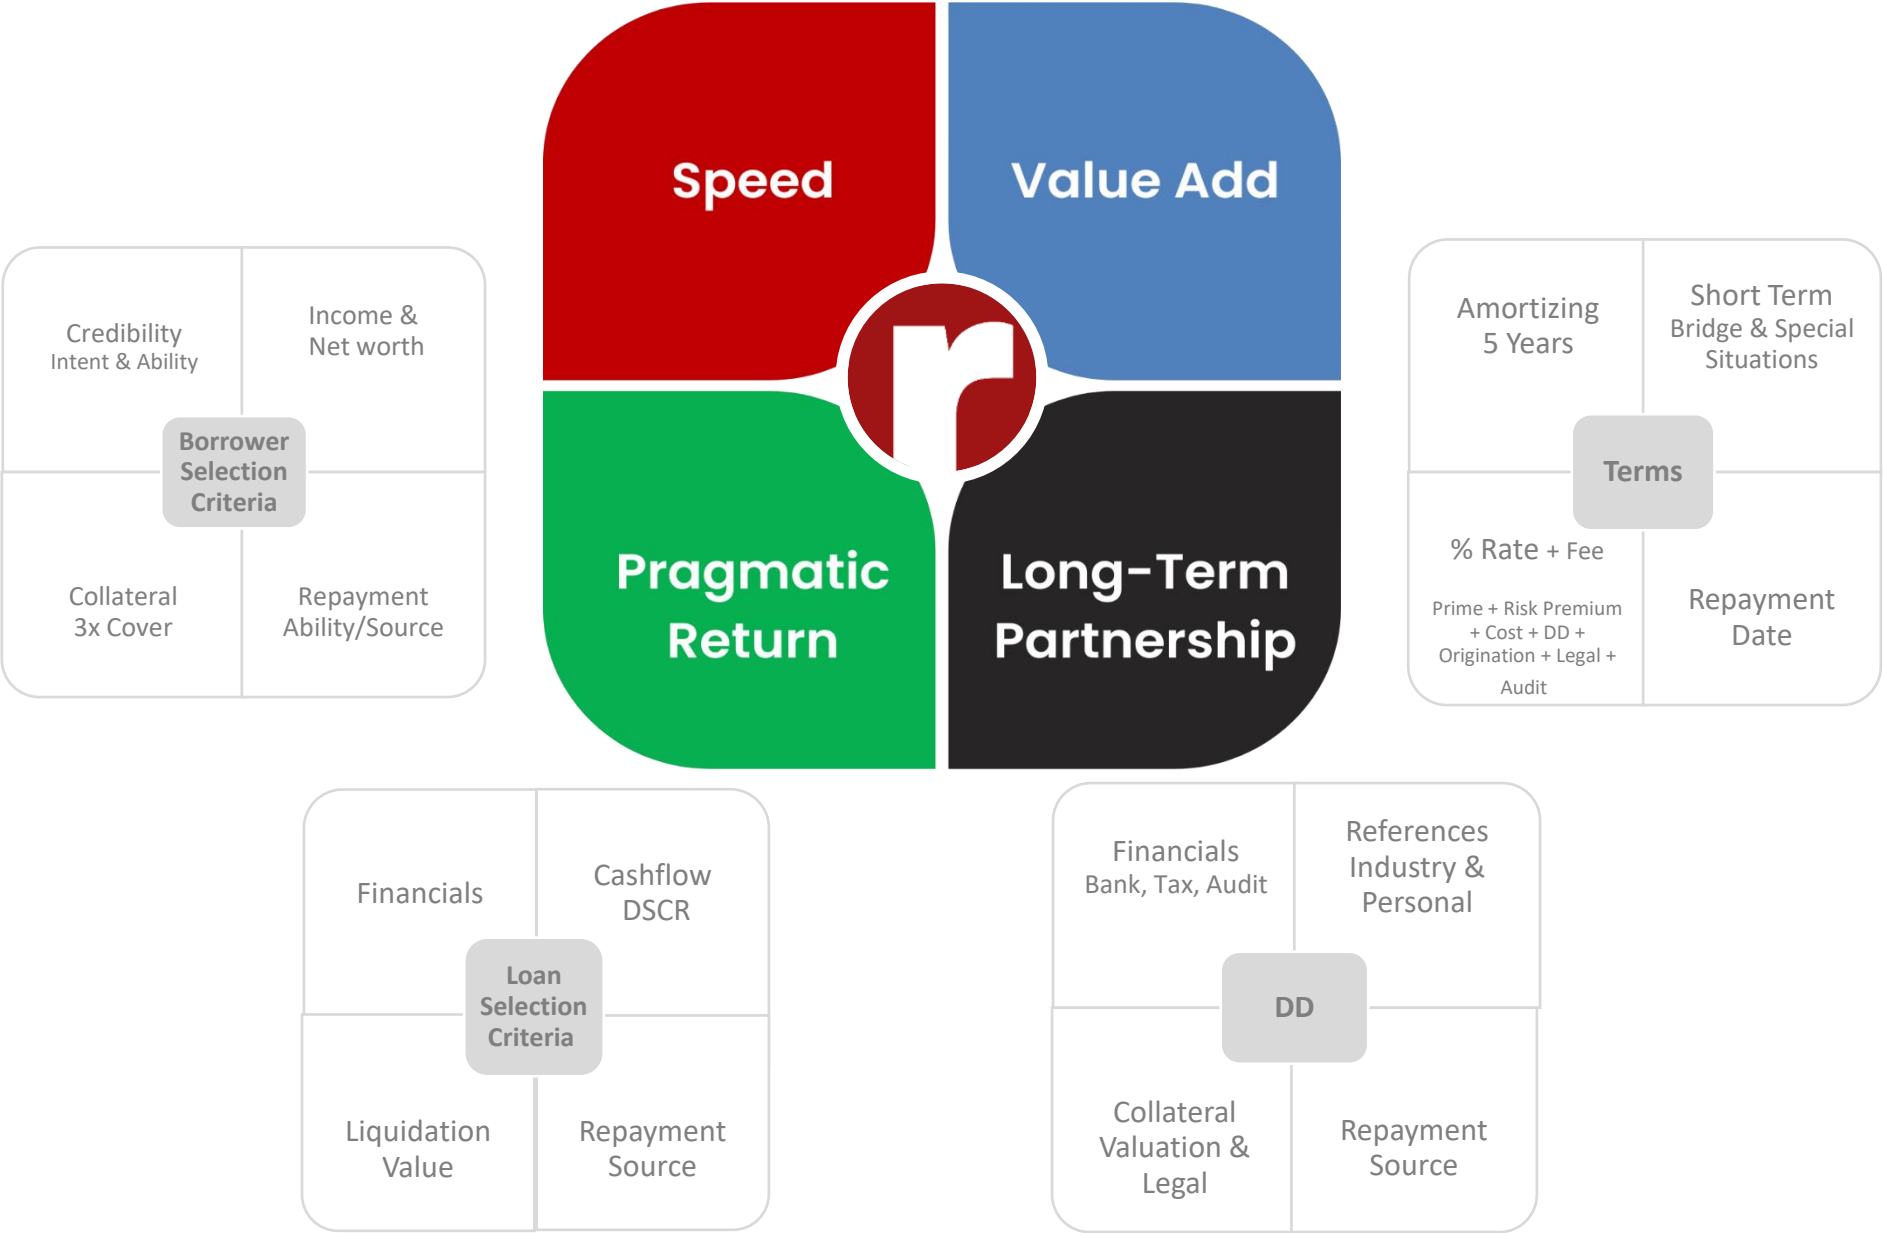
Speed

Value Add

Pragmatic Return

Long-Term Partnership

r

Credibility
Intent & Ability

Income & Net worth

Borrower Selection Criteria

Collateral 3x Cover

Repayment Ability/Source

Amortizing 5 Years

Short Term
Bridge & Special Situations

Terms

% Rate + Fee

Prime + Risk Premium + Cost + DD + Origination + Legal + Audit

Repayment Date

Financials

Cashflow DSCR

Loan Selection Criteria

Liquidation Value

Repayment Source

Financials
Bank, Tax, Audit

References Industry & Personal

DD

Collateral Valuation & Legal

Repayment Source